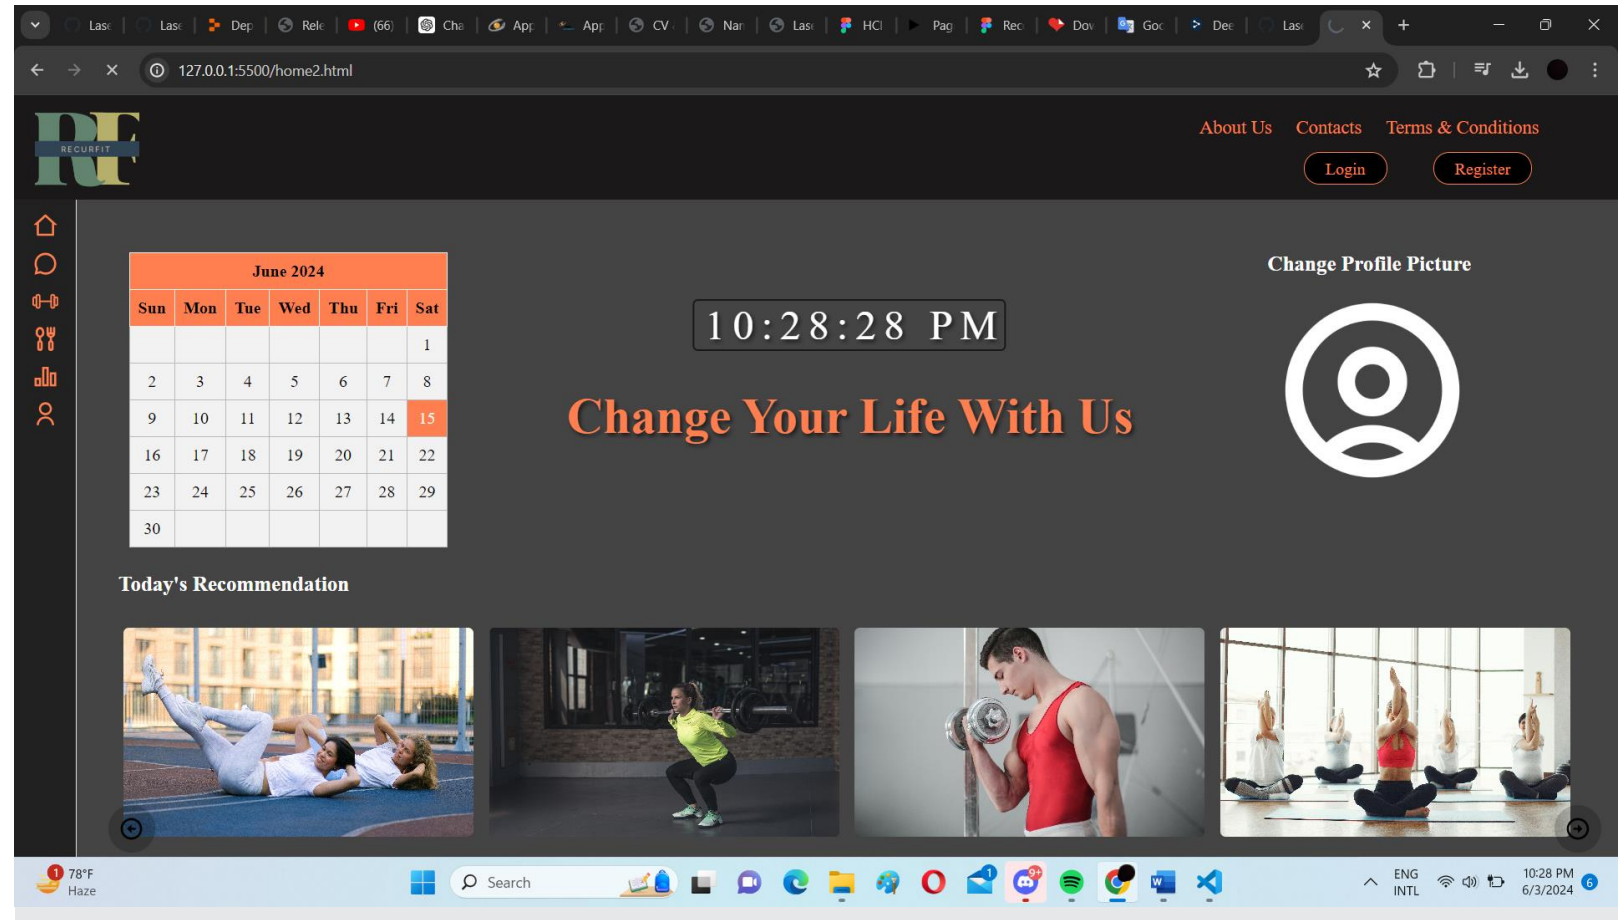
Lasc | Lasc | Dep | Rele | (66) | Cha | App | App | CV | Nar | Lasc | HCI | Pag | Rec | Dov | Goc | Dee | Lasc

127.0.0.1:5500/home2.html

RF
RECURFIT

About Us Contacts Terms & Conditions

Login Register

| June 2024 | | | | | | |
|---|---|---|---|---|---|---|
| Sun | Mon | Tue | Wed | Thu | Fri | Sat |
| | | | | | | 1 |
| 2 | 3 | 4 | 5 | 6 | 7 | 8 |
| 9 | 10 | 11 | 12 | 13 | 14 | 15 |
| 16 | 17 | 18 | 19 | 20 | 21 | 22 |
| 23 | 24 | 25 | 26 | 27 | 28 | 29 |
| 30 | | | | | | |

10:28:28 PM

Change Your Life With Us

Change Profile Picture

Today's Recommendation

78°F
Haze

Search

ENG
INTL

10:28 PM
6/3/2024